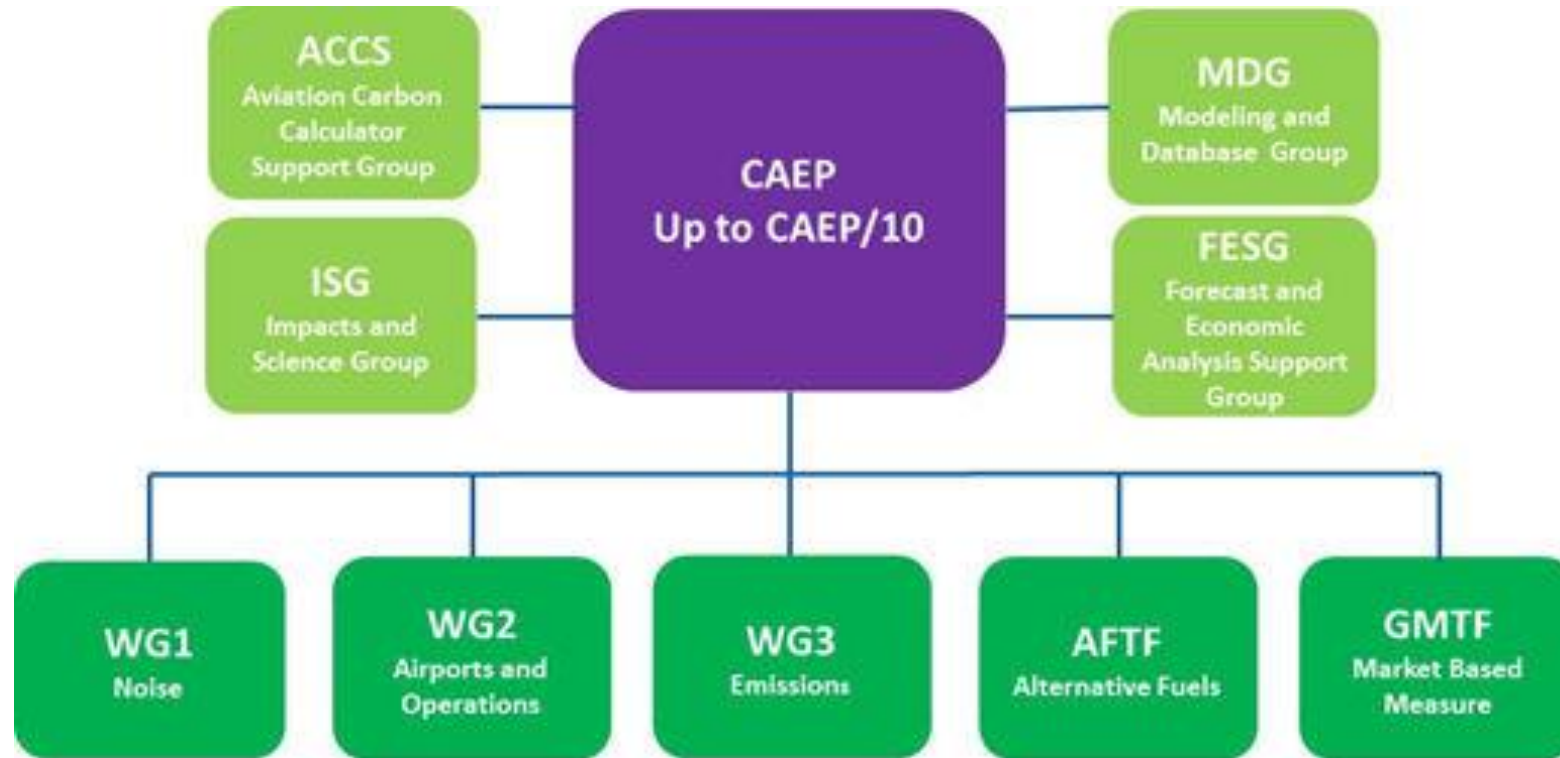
ACCS
Aviation Carbon Calculator Support Group

CAEP
Up to CAEP/10

MDG
Modeling and Database Group

ISG
Impacts and Science Group

FESG
Forecast and Economic Analysis Support Group

WG1
Noise

WG2
Airports and Operations

WG3
Emissions

AFTF
Alternative Fuels

GMTF
Market Based Measure